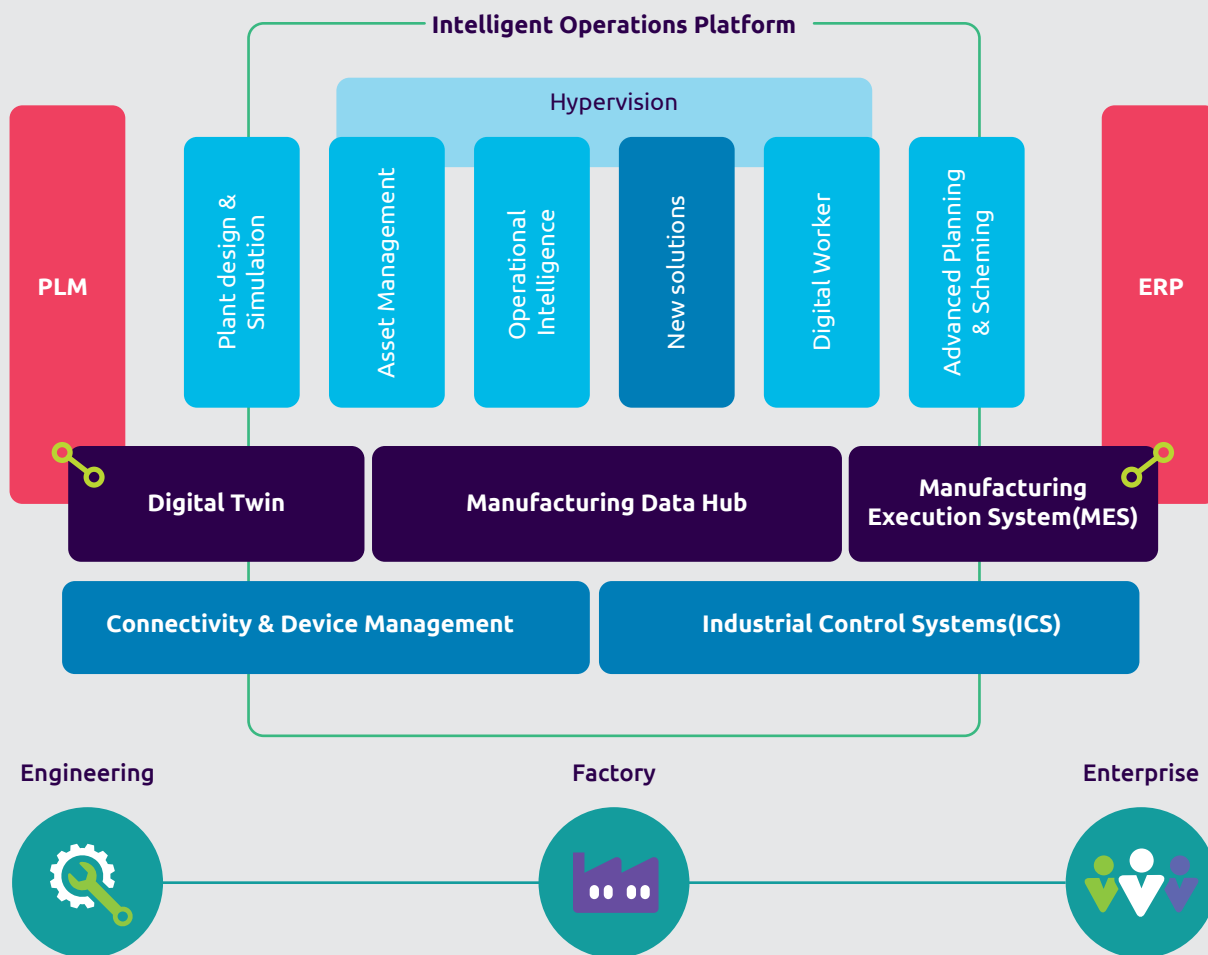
Intelligent Operations Platform

Hypervision

PLM

Plant design & Simulation

Asset Management

Operational Intelligence

New solutions

Digital Worker

Advanced Planning & Scheming

ERP

Digital Twin

Manufacturing Data Hub

Manufacturing Execution System(MES)

Connectivity & Device Management

Industrial Control Systems(ICS)

Engineering

Factory

Enterprise